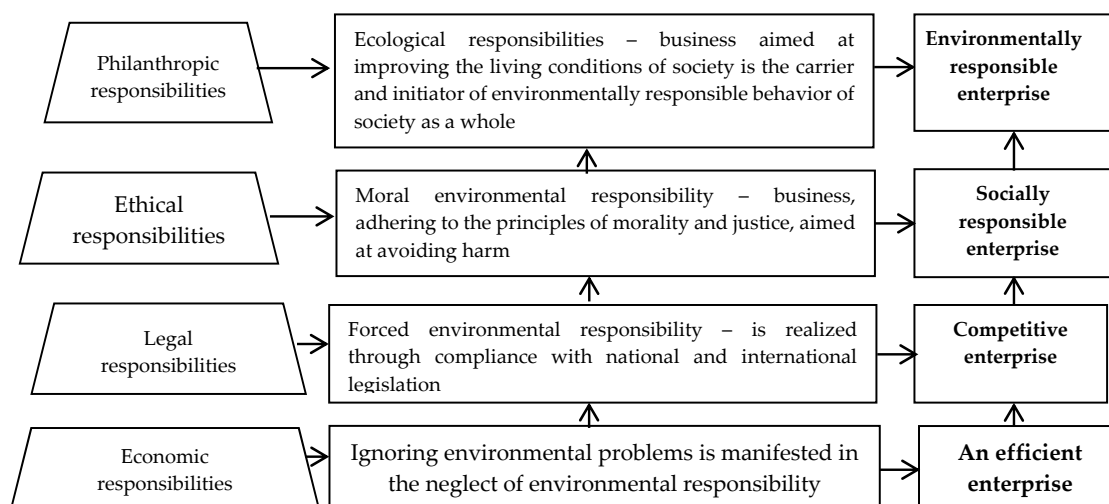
Philanthropic responsibilities

Ecological responsibilities – business aimed at improving the living conditions of society is the carrier and initiator of environmentally responsible behavior of society as a whole

Environmentally responsible enterprise

Ethical responsibilities

Moral environmental responsibility – business, adhering to the principles of morality and justice, aimed at avoiding harm

Socially responsible enterprise

Legal responsibilities

Forced environmental responsibility – is realized through compliance with national and international legislation

Competitive enterprise

Economic responsibilities

Ignoring environmental problems is manifested in the neglect of environmental responsibility

An efficient enterprise